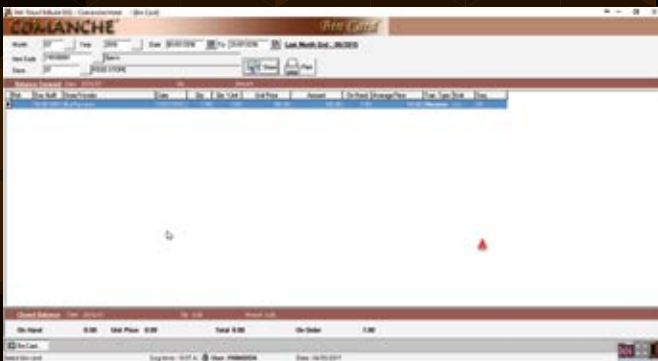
COMANCHE

Bin Card

Month 07 Year 2016 Date 05/07/2016 To 31/07/2016 Last Month End : 06/2016

Item Code

Store 01 FOOD STORE

Show Print

Balance Forward

Doc No.# Doc Vendor Date Qty Cost / Unit Unit Price Amount On Hand Average Price Tran Type Unit Seq

Closed Balance

On Hand 0.00 Unit Price 0.00 Total 0.00 On Order 1.00

Bin Card

User: FINANCEIS Date: 06/05/2017